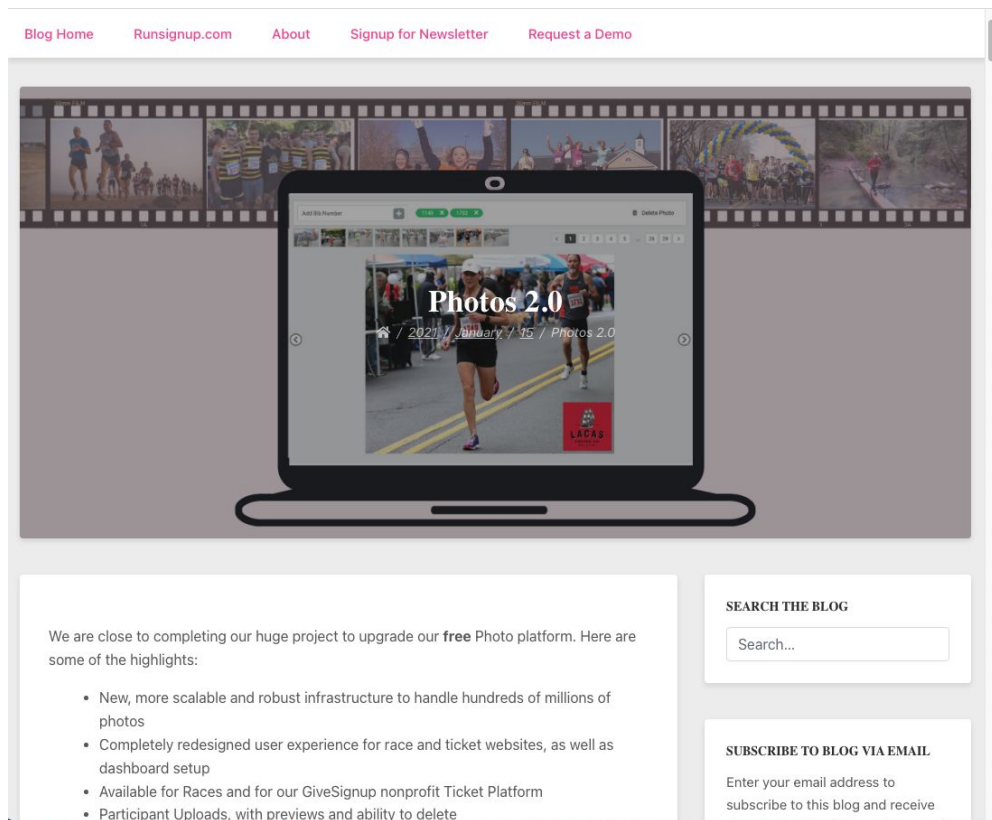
Blog Home Runsignup.com About Signup for Newsletter Request a Demo

Add Bib Number + 1140 × 1132 × Delete Photo

Photos 2.0

/ 2021 / January / 15 / Photos 2.0

LACAS

We are close to completing our huge project to upgrade our **free** Photo platform. Here are some of the highlights:

- New, more scalable and robust infrastructure to handle hundreds of millions of photos
- Completely redesigned user experience for race and ticket websites, as well as dashboard setup
- Available for Races and for our GiveSignup nonprofit Ticket Platform
- Participant Uploads, with previews and ability to delete

SEARCH THE BLOG

Search...

SUBSCRIBE TO BLOG VIA EMAIL

Enter your email address to subscribe to this blog and receive